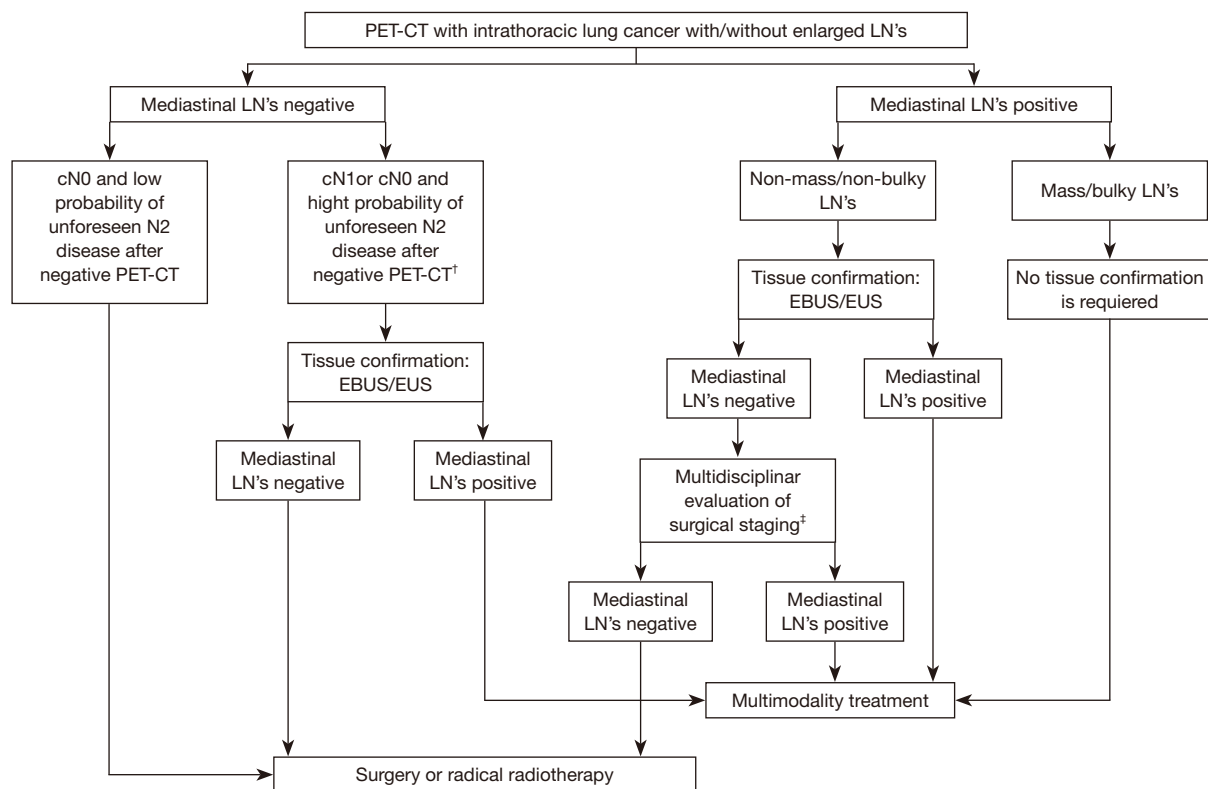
PET-CT with intrathoracic lung cancer with/without enlarged LN's

Mediastinal LN's negative

Mediastinal LN's positive

cN0 and low probability of unforeseen N2 disease after negative PET-CT

cN1or cN0 and hight probability of unforeseen N2 disease after negative PET-CT$^{\dagger}$

Non-mass/non-bulky LN's

Mass/bulky LN's

Tissue confirmation: EBUS/EUS

No tissue confirmation is requiered

Tissue confirmation: EBUS/EUS

Mediastinal LN's negative

Mediastinal LN's positive

Mediastinal LN's negative

Mediastinal LN's positive

Multidisciplinar evaluation of surgical staging$^{\ddagger}$

Mediastinal LN's negative

Mediastinal LN's positive

Multimodality treatment

Surgery or radical radiotherapy